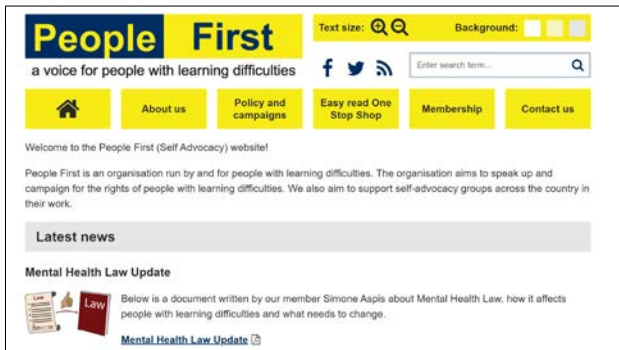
People First

a voice for people with learning difficulties

Text size:

Background:

Enter search term...

About us

Policy and campaigns

Easy read One Stop Shop

Membership

Contact us

Welcome to the People First (Self Advocacy) website!

People First is an organisation run by and for people with learning difficulties. The organisation aims to speak up and campaign for the rights of people with learning difficulties. We also aim to support self-advocacy groups across the country in their work.

Latest news

Mental Health Law Update

Law

Law

Below is a document written by our member Simone Aspis about Mental Health Law, how it affects people with learning difficulties and what needs to change.

Mental Health Law Update